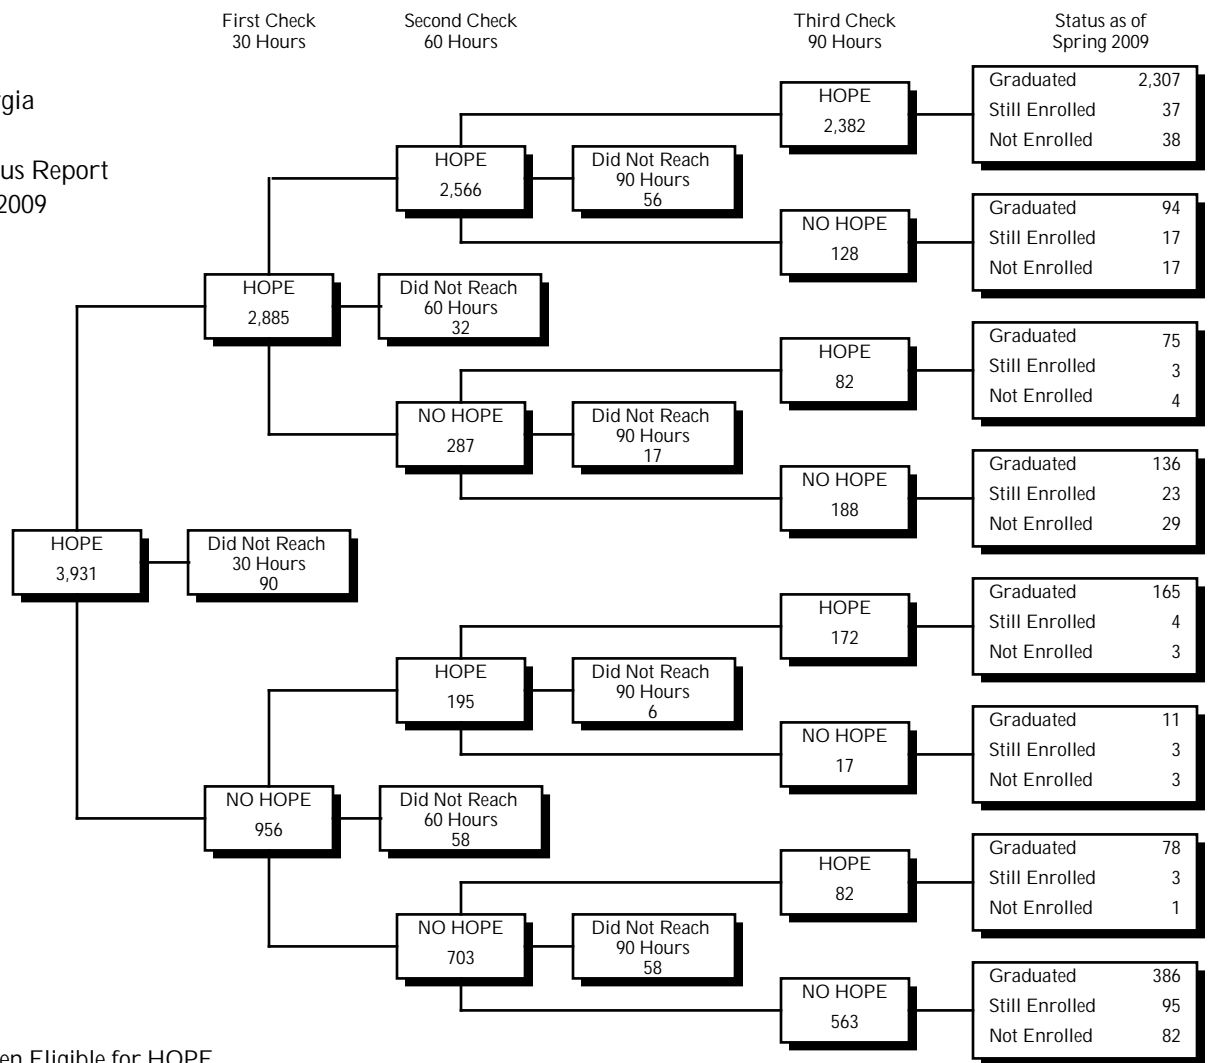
gia

us Report
2009

First Check
30 Hours

Second Check
60 Hours

Third Check
90 Hours

Status as of
Spring 2009

HOPE
3,931

Did Not Reach
30 Hours
90

HOPE
2,885

Did Not Reach
60 Hours
32

HOPE
2,566

Did Not Reach
90 Hours
56

HOPE
2,382

| Graduated | 2,307 |
|---|---|
| Still Enrolled | 37 |
| Not Enrolled | 38 |

NO HOPE
128

| Graduated | 94 |
|---|---|
| Still Enrolled | 17 |
| Not Enrolled | 17 |

NO HOPE
287

Did Not Reach
90 Hours
17

HOPE
82

| Graduated | 75 |
|---|---|
| Still Enrolled | 3 |
| Not Enrolled | 4 |

NO HOPE
188

| Graduated | 136 |
|---|---|
| Still Enrolled | 23 |
| Not Enrolled | 29 |

NO HOPE
956

Did Not Reach
60 Hours
58

HOPE
195

Did Not Reach
90 Hours
6

HOPE
172

| Graduated | 165 |
|---|---|
| Still Enrolled | 4 |
| Not Enrolled | 3 |

NO HOPE
17

| Graduated | 11 |
|---|---|
| Still Enrolled | 3 |
| Not Enrolled | 3 |

NO HOPE
703

Did Not Reach
90 Hours
58

HOPE
82

| Graduated | 78 |
|---|---|
| Still Enrolled | 3 |
| Not Enrolled | 1 |

NO HOPE
563

| Graduated | 386 |
|---|---|
| Still Enrolled | 95 |
| Not Enrolled | 82 |

en Eligible for HOPE